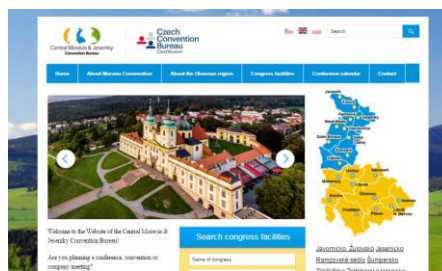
Central Moravia & Jeseníky Convention Bureau

Czech Convention Bureau

Search

Home

About Moravia Convention

About the Olomouc region

Congress facilities

Conference calendar

Contact

Welcome to the Website of the Central Moravia & Jeseníky Convention Bureau!

Are you planning a conference, convention or company meeting?

Search congress facilities

Name of congress

Javorníkcko Žulovsko Jesenicko Ramzovské sedlo Šumpersko

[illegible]